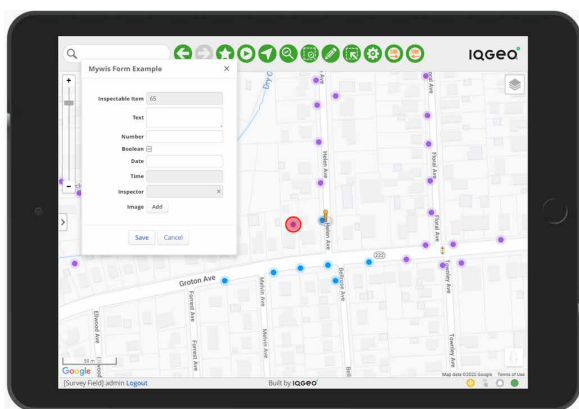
IQGEO

Mywis Form Example ×

Inspectable Item 65

Text

Number

Boolean

Date

Time

Inspector ×

Image Add

Save Cancel

Helen Ave

Floral Ave

Floral Ave

Groton Ave

Melvin Ave

Beltrose Ave

Forrest Ave

Melvin Ave

Ellwood Ave

Townley Ave

Townley Ave

222

50 m

Google

Map data ©2022 Google Terms of Use

[Survey Field] admin Logout

Built by IQGEO